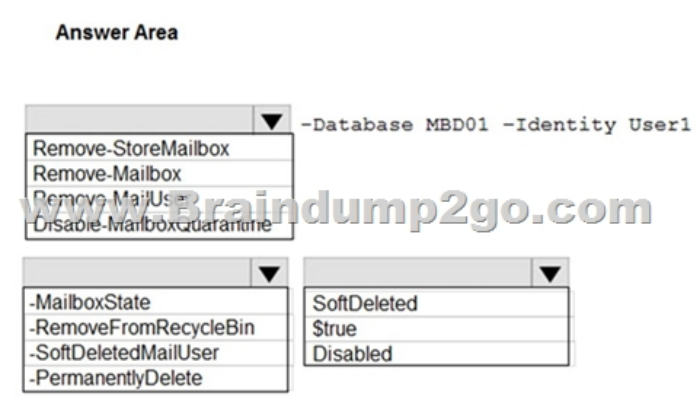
Answer Area

-Database MBD01 -Identity User1

Remove-StoreMailbox
Remove-Mailbox
Remove-MailUser
Disable-MailboxQuarantine

www.Braindump2go.com

-MailboxState
-RemoveFromRecycleBin
-SoftDeletedMailUser
-PermanentlyDelete

SoftDeleted
$true
Disabled